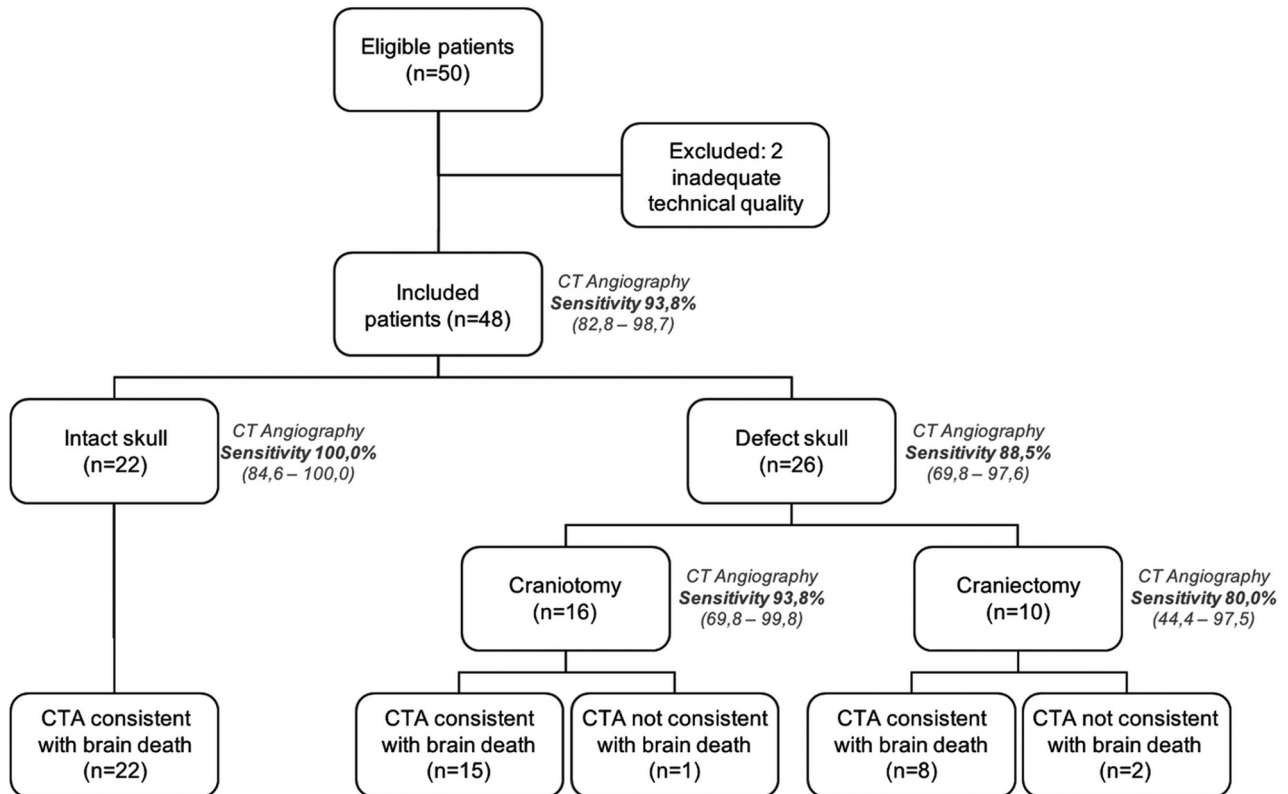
Eligible patients
(n=50)

Excluded: 2
inadequate
technical quality

Included
patients (n=48)

CT Angiography
**Sensitivity 93,8%**
(82,8 – 98,7)

Intact skull
(n=22)

CT Angiography
**Sensitivity 100,0%**
(84,6 – 100,0)

Defect skull
(n=26)

CT Angiography
**Sensitivity 88,5%**
(69,8 – 97,6)

Craniotomy
(n=16)

CT Angiography
**Sensitivity 93,8%**
(69,8 – 99,8)

Craniectomy
(n=10)

CT Angiography
**Sensitivity 80,0%**
(44,4 – 97,5)

CTA consistent
with brain death
(n=22)

CTA consistent
with brain death
(n=15)

CTA not consistent
with brain death
(n=1)

CTA consistent
with brain death
(n=8)

CTA not consistent
with brain death
(n=2)